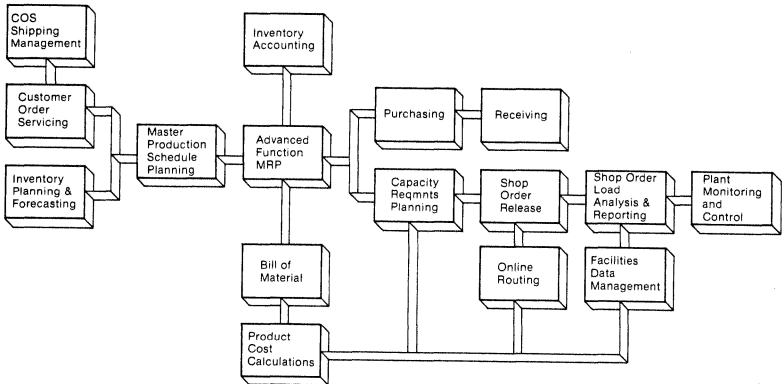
COS Shipping Management

Customer Order Servicing

Inventory Planning & Forecasting

Master Production Schedule Planning

Inventory Accounting

Advanced Function MRP

Bill of Material

Product Cost Calculations

Purchasing

Receiving

Capacity Reqmnts Planning

Shop Order Release

Online Routing

Shop Order Load Analysis & Reporting

Facilities Data Management

Plant Monitoring and Control